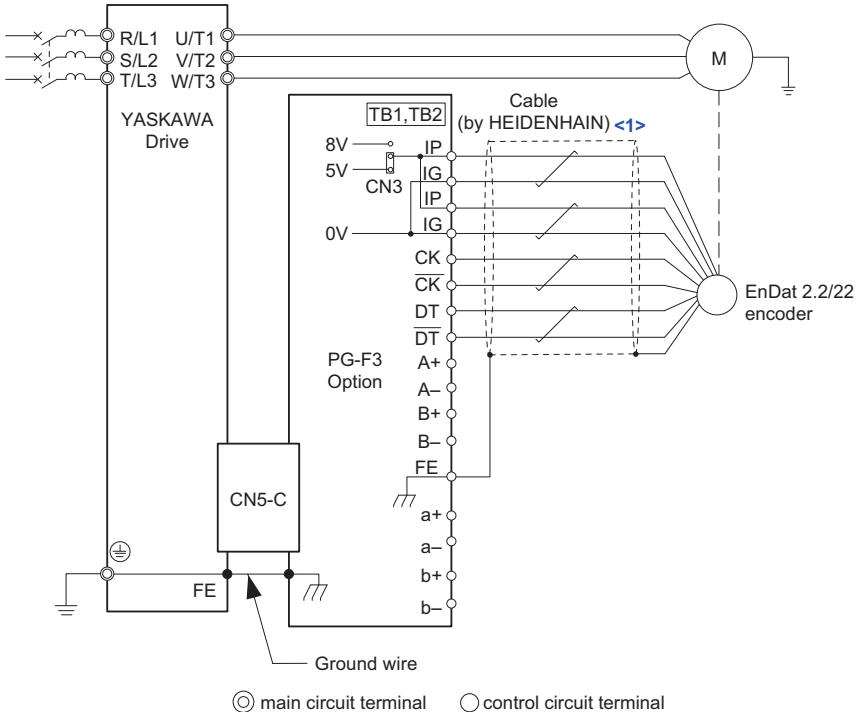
R/L1
S/L2
T/L3
U/T1
V/T2
W/T3
M
YASKAWA Drive
TB1,TB2
Cable (by HEIDENHAIN) <1>
8V
5V
CN3
0V
IP
IG
IP
IG
CK
$\overline{CK}$
DT
$\overline{DT}$
A+
A–
B+
B–
FE
a+
a–
b+
b–
EnDat 2.2/22 encoder
PG-F3 Option
CN5-C
FE
Ground wire
main circuit terminal
control circuit terminal